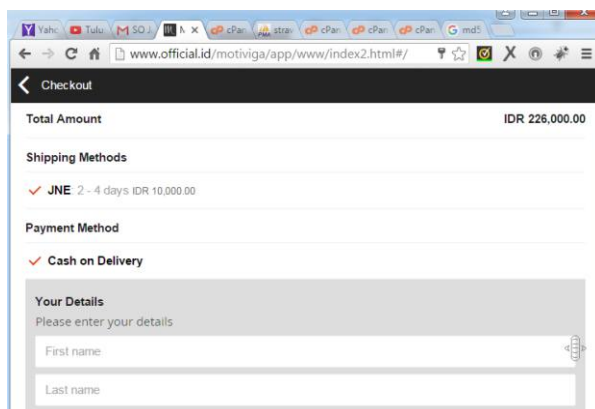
Yaho Tulu SO J M × cPan strav cPan cPan cPan G md5

www.official.id/motiviga/app/www/index2.html#/

Checkout

Total Amount IDR 226,000.00

Shipping Methods

✓ JNE 2 - 4 days IDR 10,000.00

Payment Method

✓ Cash on Delivery

Your Details
Please enter your details

First name

Last name